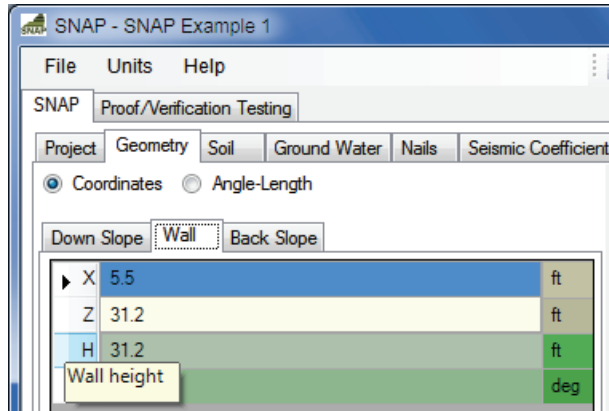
SNAP - SNAP Example 1

File Units Help

SNAP | Proof/Verification Testing

Project | Geometry | Soil | Ground Water | Nails | Seismic Coefficient

Coordinates Angle-Length

Down Slope | Wall | Back Slope

| | | |
|---|---|---|
| X | 5.5 | ft |
| Z | 31.2 | ft |
| H | 31.2 | ft |
| Wall height | | deg |